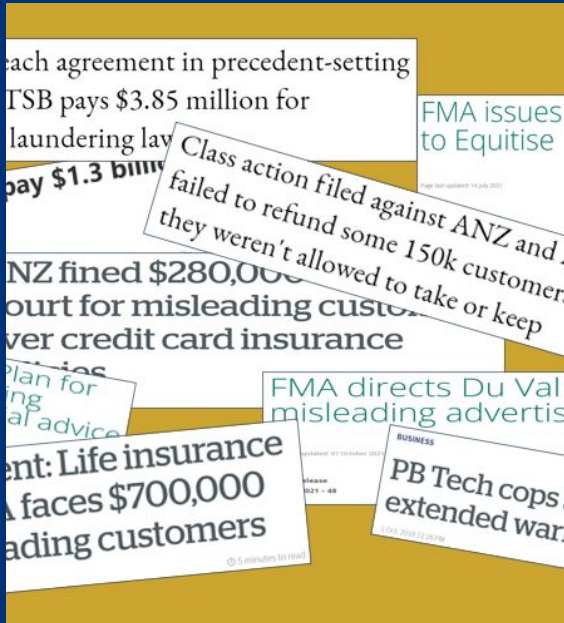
each agreement in precedent-setting
TSB pays $3.85 million for
laundering law

FMA issues
to Equitise

Page last updated: 14 July 2021

pay $1.3 billi

Class action filed against ANZ and
failed to refund some 150k customer
they weren't allowed to take or keep

ANZ fined $280,000
ourt for misleading custo
ver credit card insurance

Plan for
ing
al advice

FMA directs Du Val
misleading advertis

updated: 07 October 2021

elease
2021 – 48

BUSINESS
PB Tech cops
extended war

1 Oct, 2018 12:26 PM

ent: Life insurance
A faces $700,000
ading customers

5 minutes to read